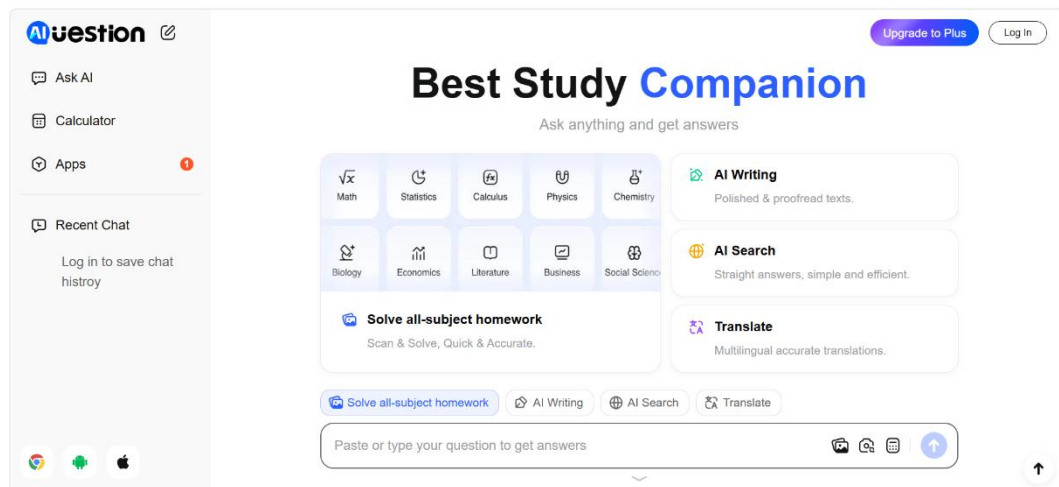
AIuestion

Ask AI

Calculator

Apps 1

Recent Chat

Log in to save chat histroy

Upgrade to Plus

Log In

Best Study Companion

Ask anything and get answers

Math

Statistics

Calculus

Physics

Chemistry

Biology

Economics

Literature

Business

Social Scienc

Solve all-subject homework

Scan & Solve, Quick & Accurate.

AI Writing

Polished & proofread texts.

AI Search

Straight answers, simple and efficient.

Translate

Multilingual accurate translations.

Solve all-subject homework

AI Writing

AI Search

Translate

Paste or type your question to get answers